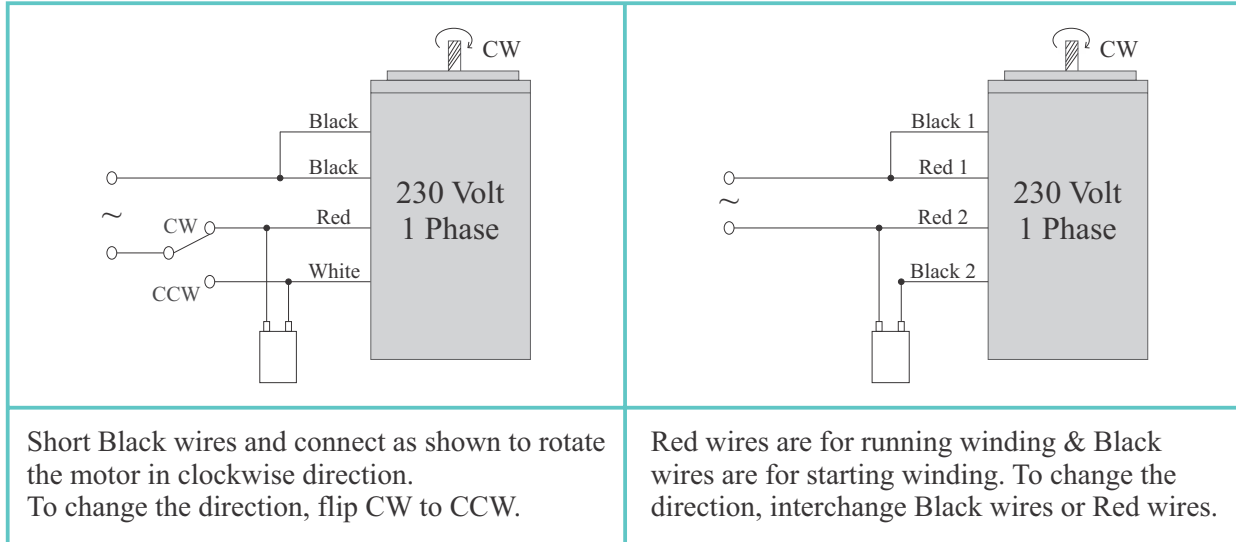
| CW<br>Black<br>Black<br>230 Volt<br>1 Phase<br>~<br>CW<br>Red<br>White<br>CCW | CW<br>Black 1<br>Red 1<br>230 Volt<br>1 Phase<br>~<br>Red 2<br>Black 2 |
|---|---|
| Short Black wires and connect as shown to rotate the motor in clockwise direction.<br>To change the direction, flip CW to CCW. | Red wires are for running winding & Black wires are for starting winding. To change the direction, interchange Black wires or Red wires. |